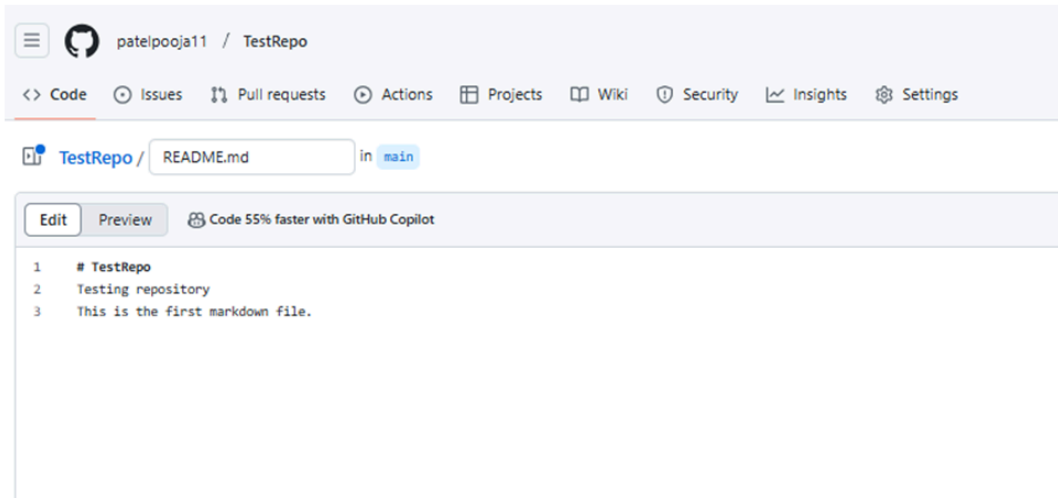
patelpooja11 / TestRepo

Code Issues Pull requests Actions Projects Wiki Security Insights Settings

TestRepo / README.md in main

Edit Preview Code 55% faster with GitHub Copilot

1 # TestRepo
2 Testing repository
3 This is the first markdown file.